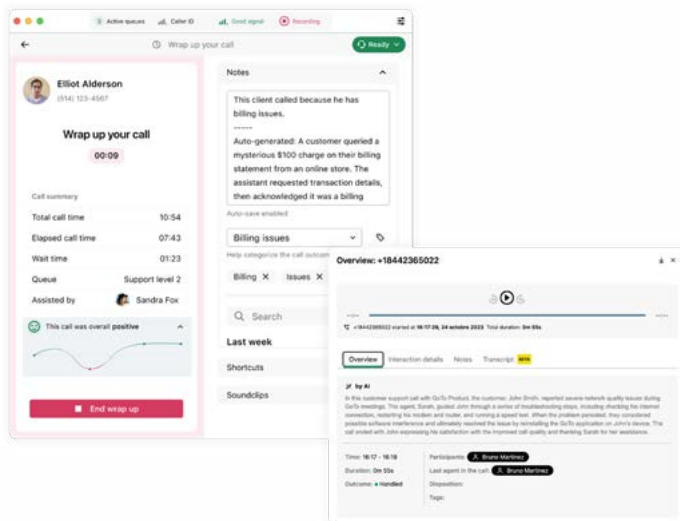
Active queues Caller ID Good signal Recording

Wrap up your call

Ready

Elliot Alderson
(514) 123-4567

Wrap up your call
00:09

Call summary

Total call time 10:54
Elapsed call time 07:43
Wait time 01:23
Queue Support level 2
Assisted by Sandra Fox

This call was overall positive

End wrap up

Notes

This client called because he has billing issues.
------
Auto-generated: A customer queried a mysterious $100 charge on their billing statement from an online store. The assistant requested transaction details, then acknowledged it was a billing

Auto-save enabled

Billing issues

Help categorize the call outcome

Billing ✕ Issues ✕

Search

Last week

Shortcuts

Soundclips

Overview: +18442365022

+18442365022 started at 16:17:29, 24 octobre 2023 Total duration: 0m 55s

Overview Interaction details Notes Transcript

by AI

In this customer support call with GoTo Product, the customer, John Smith, reported severe network quality issues during GoTo meetings. The agent, Sarah, guided John through a series of troubleshooting steps, including checking his internet connection, restarting his modem and router, and running a speed test. When the problem persisted, they considered possible software interference and ultimately resolved the issue by reinstalling the GoTo application on John's device. The call ended with John expressing his satisfaction with the improved call quality and thanking Sarah for her assistance.

Time: 16:17 - 16:18
Duration: 0m 55s
Outcome: Handled

Participants: Bruno Martinez
Last agent in the call: Bruno Martinez
Disposition:
Tags: